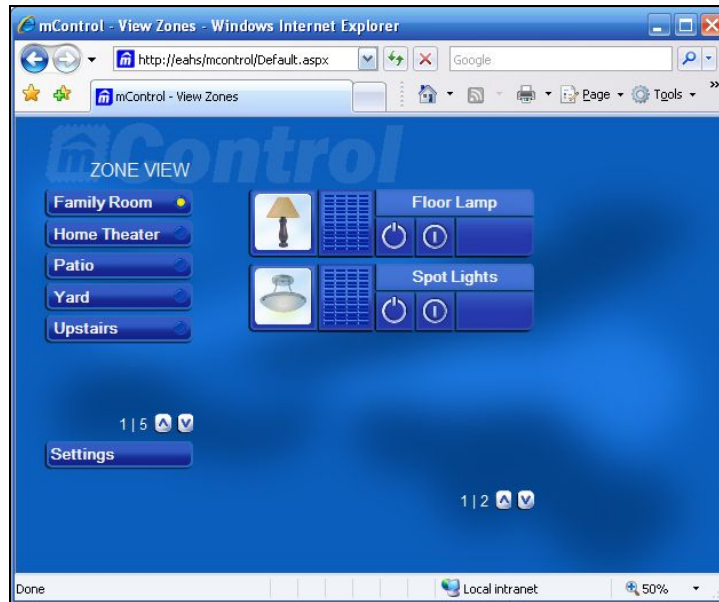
mControl - View Zones - Windows Internet Explorer

http://eahs/mcontrol/Default.aspx

Google

mControl - View Zones

Page ▾ Tools ▾

mControl

ZONE VIEW

Family Room

Home Theater

Patio

Yard

Upstairs

1 | 5

Settings

Floor Lamp

Spot Lights

1 | 2

Done

Local intranet

50%